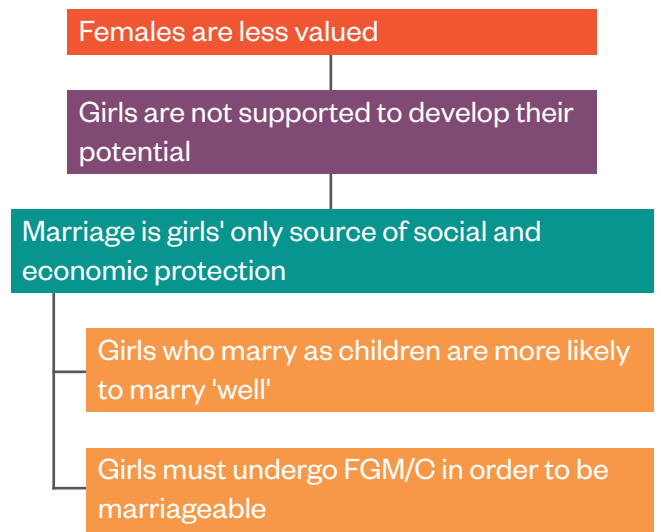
Females are less valued

Girls are not supported to develop their potential

Marriage is girls' only source of social and economic protection

Girls who marry as children are more likely to marry 'well'

Girls must undergo FGM/C in order to be marriageable